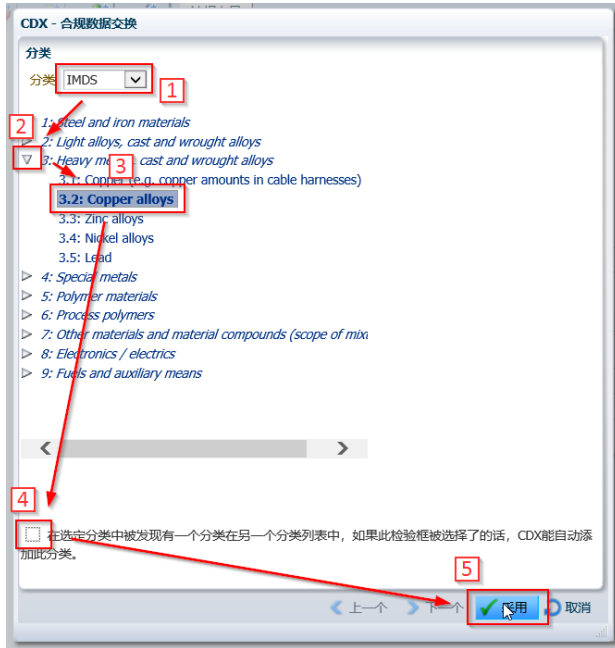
CDX - 合规数据交换

分类

分类 IMDS

1

2

1: Steel and iron materials

2: Light alloys, cast and wrought alloys

3: Heavy m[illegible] cast and wrought alloys

3

3.1: Copp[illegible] copper amounts in cable harnesses)

3.2: Copper alloys

3.3: Zinc alloys

3.4: Nickel alloys

3.5: Lead

4: Special metals

5: Polymer materials

6: Process polymers

7: Other materials and material compounds (scope of mix

8: Electronics / electrics

9: Fuels and auxiliary means

4

在选定分类中被发现有一个分类在另一个分类列表中，如果此检验框被选择了的话，CDX能自动添加此分类。

5

上一个 下一个 应用 取消